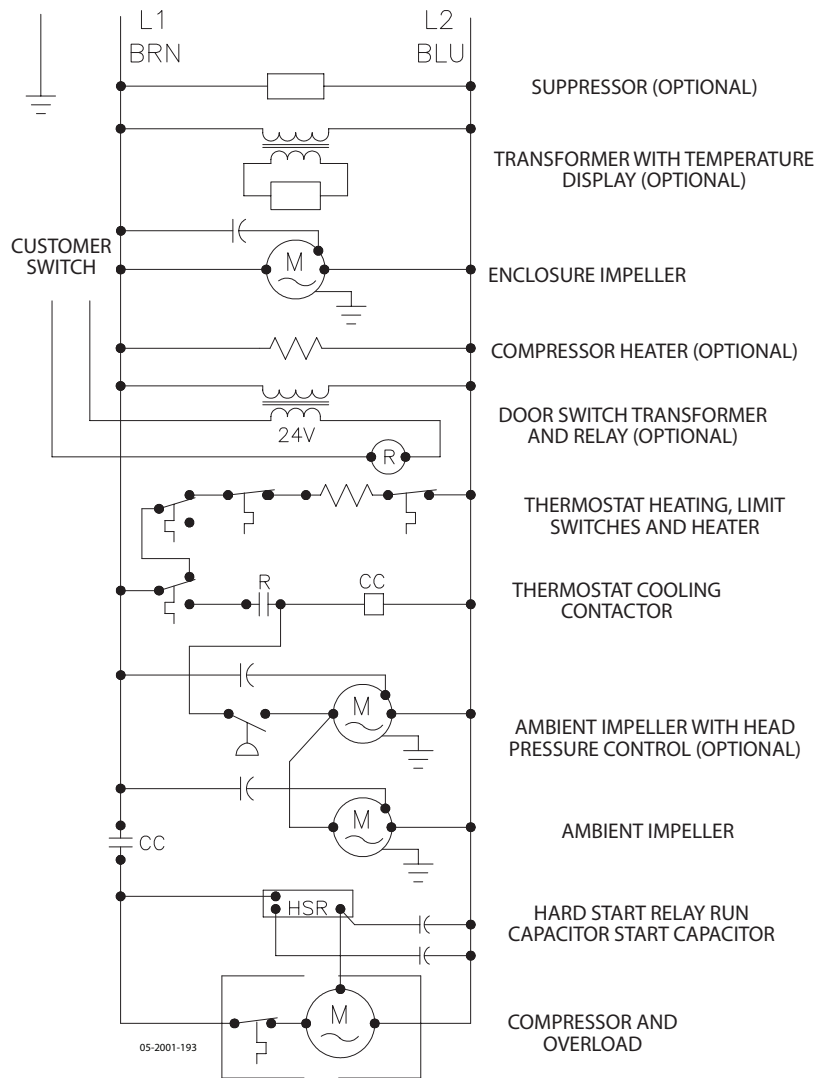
L1
BRN
L2
BLU

SUPPRESSOR (OPTIONAL)

TRANSFORMER WITH TEMPERATURE DISPLAY (OPTIONAL)

CUSTOMER SWITCH

M

ENCLOSURE IMPELLER

COMPRESSOR HEATER (OPTIONAL)

24V

R

DOOR SWITCH TRANSFORMER AND RELAY (OPTIONAL)

THERMOSTAT HEATING, LIMIT SWITCHES AND HEATER

R

CC

THERMOSTAT COOLING CONTACTOR

M

AMBIENT IMPELLER WITH HEAD PRESSURE CONTROL (OPTIONAL)

CC

M

AMBIENT IMPELLER

HSR

HARD START RELAY RUN CAPACITOR START CAPACITOR

M

COMPRESSOR AND OVERLOAD

05-2001-193